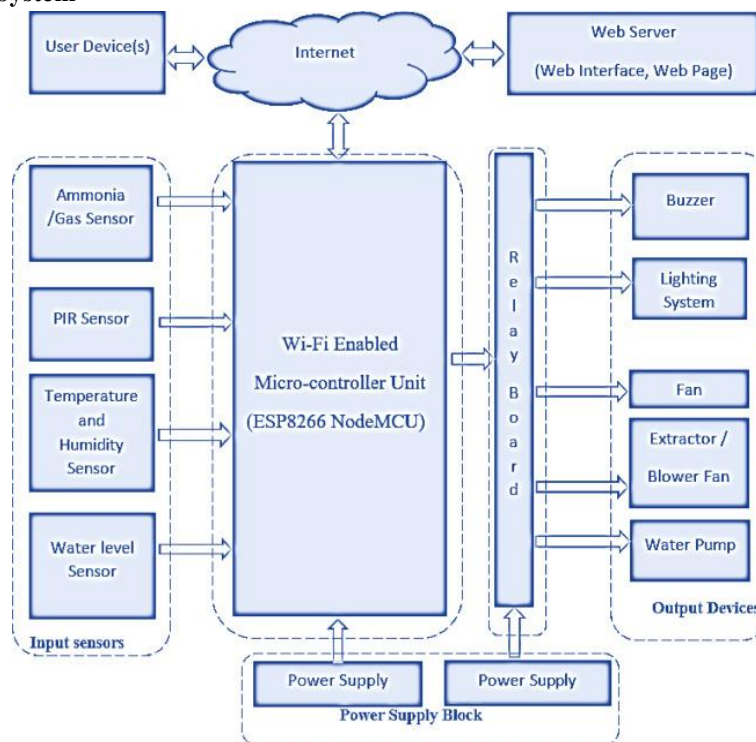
User Device(s)

Internet

Web Server
(Web Interface, Web Page)

Ammonia /Gas Sensor

PIR Sensor

Temperature and Humidity Sensor

Water level Sensor

Input sensors

Wi-Fi Enabled Micro-controller Unit (ESP8266 NodeMCU)

Relay Board

Buzzer

Lighting System

Fan

Extractor / Blower Fan

Water Pump

Output Devices

Power Supply

Power Supply

Power Supply Block